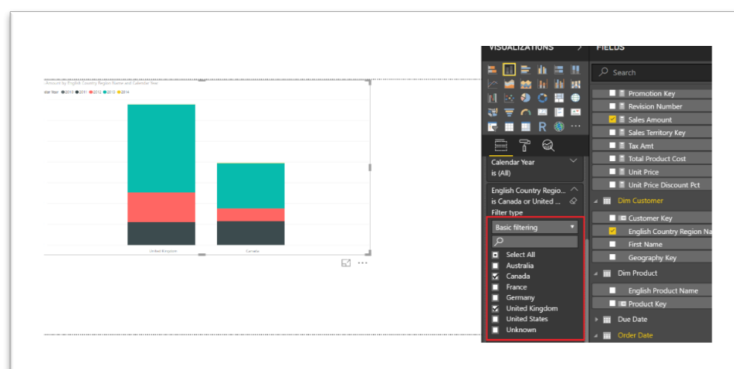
VISUALIZATIONS >
FIELDS

Search

Promotion Key
Revision Number
Sales Amount
Sales Territory Key
Tax Amt
Total Product Cost
Unit Price
Unit Price Discount Pct

Dim Customer
Customer Key
English Country Region Na
First Name
Geography Key

Dim Product
English Product Name
Product Key

Due Date
Order Date

Calendar Year
is (All)

English Country Regio...
is Canada or United ...
Filter type

Basic filtering

Select All
Australia
Canada
France
Germany
United Kingdom
United States
Unknown

United Kingdom
Canada